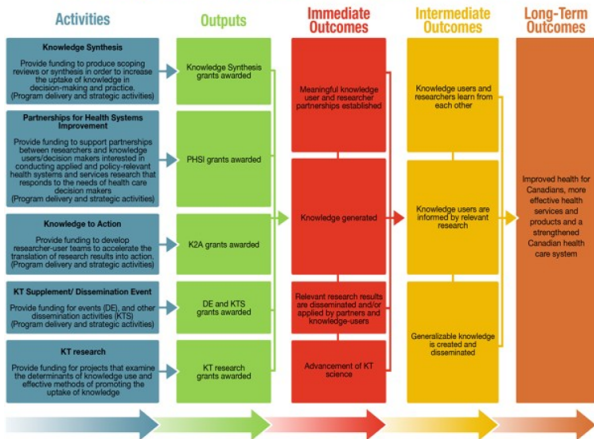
Activities

Outputs

Immediate Outcomes

Intermediate Outcomes

Long-Term Outcomes

Knowledge Synthesis
Provide funding to produce scoping reviews or synthesis in order to increase the uptake of knowledge in decision-making and practice. (Program delivery and strategic activities)

Partnerships for Health Systems Improvement
Provide funding to support partnerships between researchers and knowledge users/decision makers interested in conducting applied and policy-relevant health systems and services research that responds to the needs of health care decision makers (Program delivery and strategic activities)

Knowledge to Action
Provide funding to develop researcher-user teams to accelerate the translation of research results into action. (Program delivery and strategic activities)

KT Supplement/ Dissemination Event
Provide funding for events (DE), and other dissemination activities (KTS) (Program delivery and strategic activities)

KT research
Provide funding for projects that examine the determinants of knowledge use and effective methods of promoting the uptake of knowledge

Knowledge Synthesis grants awarded

PHSI grants awarded

K2A grants awarded

DE and KTS grants awarded

KT research grants awarded

Meaningful knowledge user and researcher partnerships established

Knowledge generated

Relevant research results are disseminated and/or applied by partners and knowledge-users

Advancement of KT science

Knowledge users and researchers learn from each other

Knowledge users are informed by relevant research

Generalizable knowledge is created and disseminated

Improved health for Canadians, more effective health services and products and a strengthened Canadian health care system